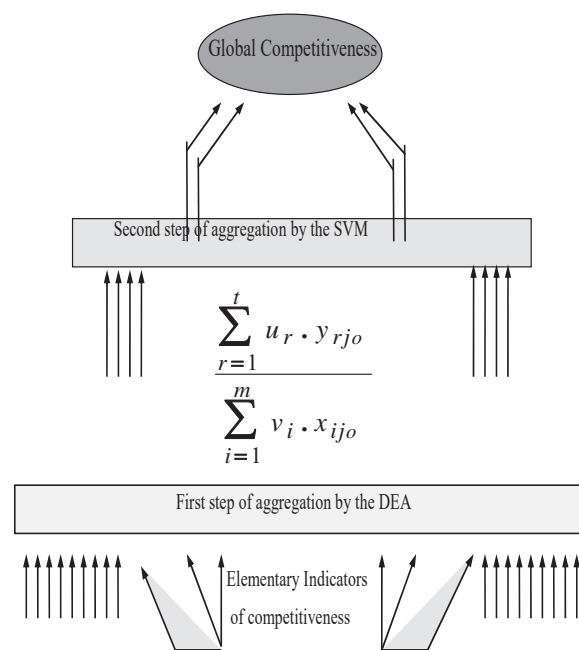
Global Competitiveness

Second step of aggregation by the SVM

$\frac{\sum_{r=1}^{t} u_r \cdot y_{rjo}}{\sum_{i=1}^{m} v_i \cdot x_{ijo}}$

First step of aggregation by the DEA

Elementary Indicators of competitiveness